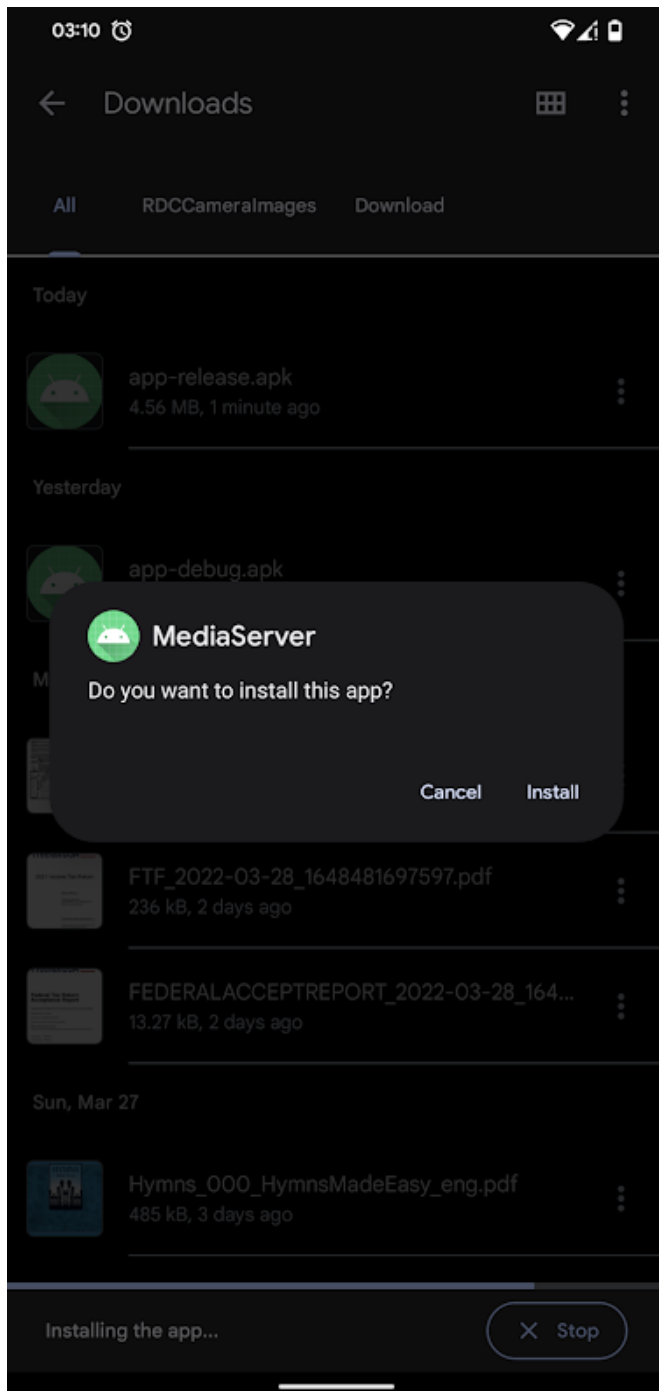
03:10

Downloads

All
RDCCameraImages
Download

Today

app-release.apk
4.56 MB, 1 minute ago

Yesterday

app-debug.apk

M

MediaServer

Do you want to install this app?

Cancel
Install

FTF_2022-03-28_1648481697597.pdf
236 kB, 2 days ago

FEDERALACCEPTREPORT_2022-03-28_164...
13.27 kB, 2 days ago

Sun, Mar 27

Hymns_000_HymnsMadeEasy_eng.pdf
485 kB, 3 days ago

Installing the app...

Stop